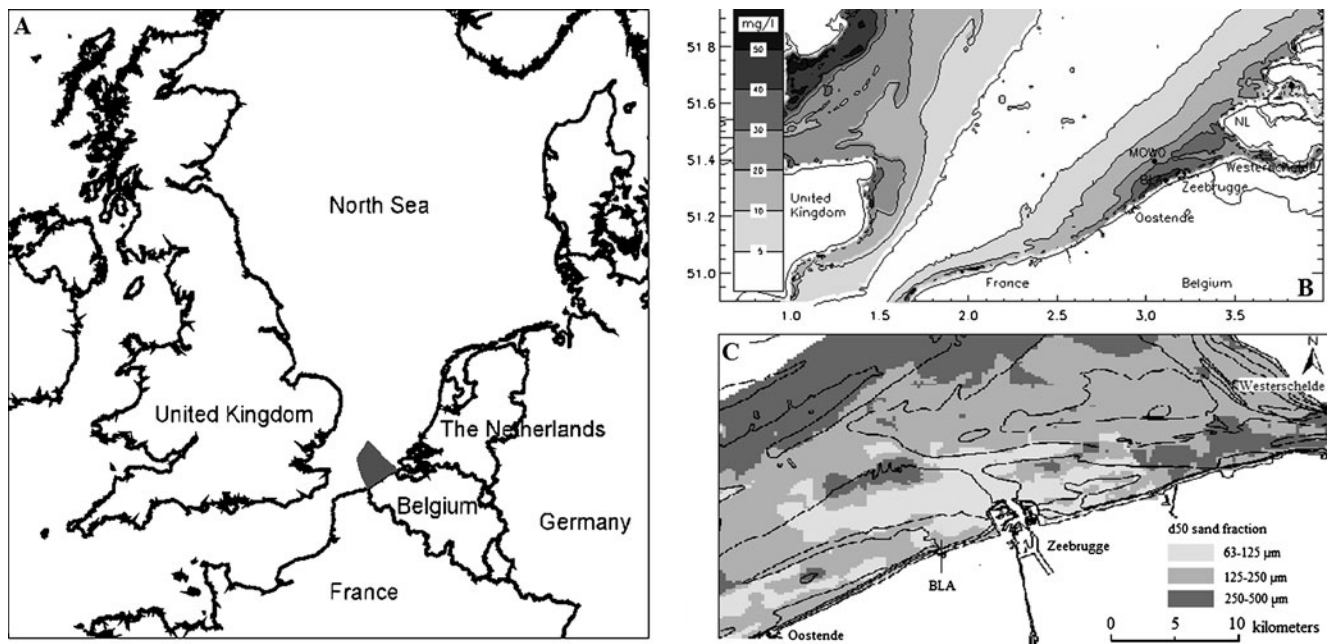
A

North Sea

United Kingdom

The Netherlands

Belgium

Germany

France

mg/l
50
40
30
20
10
5

51.8
51.6
51.4
51.2
51.0

1.0 1.5 2.0 2.5 3.0 3.5

United Kingdom

MOW0

NL

Westerschelde

BLA

Zeebrugge

Oostende

France

Belgium

B

C

N

Westerschelde

Zeebrugge

BLA

Oostende

d50 sand fraction
63-125 µm
125-250 µm
250-500 µm

0 5 10 kilometers